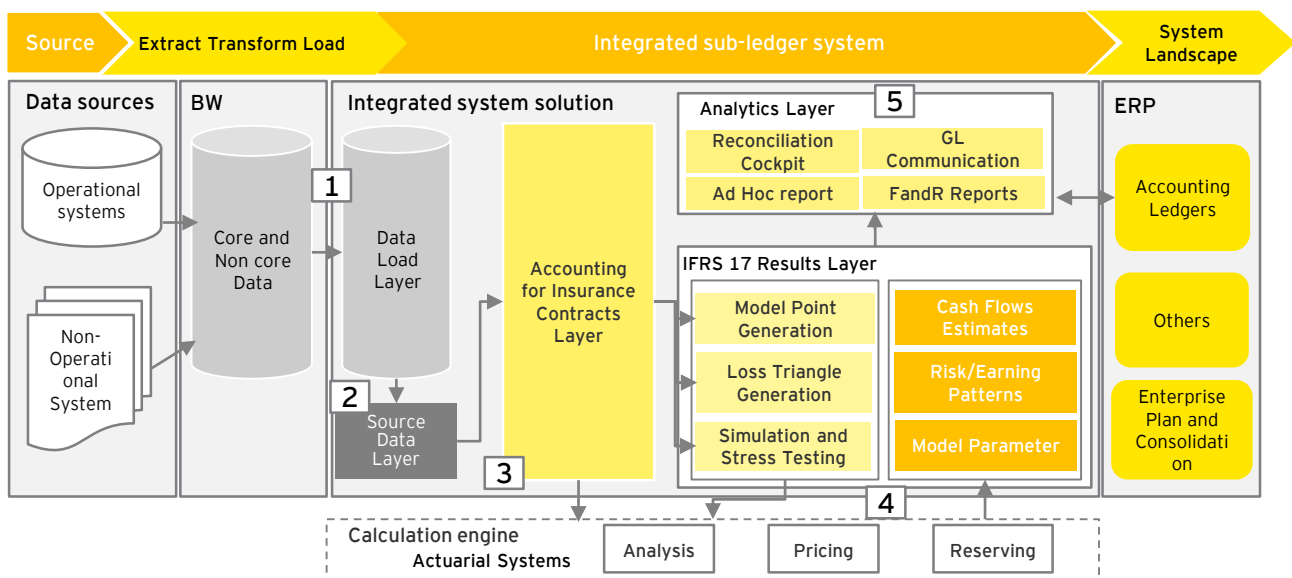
Source Extract Transform Load Integrated sub-ledger system System Landscape

Data sources

Operational systems

Non-Operational System

BW

Core and Non core Data

Integrated system solution

1

Data Load Layer

2

Source Data Layer

Accounting for Insurance Contracts Layer

3

Analytics Layer

5

Reconciliation Cockpit

GL Communication

Ad Hoc report

FandR Reports

IFRS 17 Results Layer

Model Point Generation

Loss Triangle Generation

Simulation and Stress Testing

Cash Flows Estimates

Risk/Earning Patterns

Model Parameter

4

ERP

Accounting Ledgers

Others

Enterprise Plan and Consolidation

Calculation engine

Actuarial Systems

Analysis

Pricing

Reserving